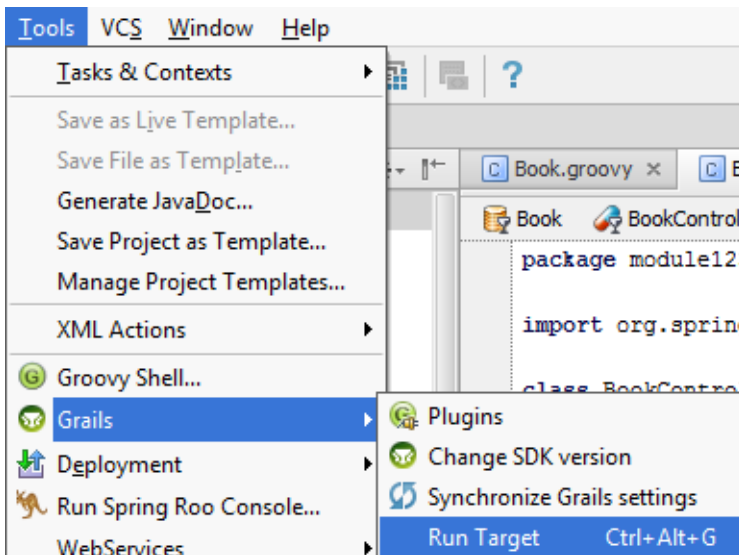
Tools VCS Window Help

Tasks & Contexts
Save as Live Template...
Save File as Template...
Generate JavaDoc...
Save Project as Template...
Manage Project Templates...
XML Actions
Groovy Shell...
Grails
Deployment
Run Spring Roo Console...
WebServices

Plugins
Change SDK version
Synchronize Grails settings
Run Target Ctrl+Alt+G

?

Book.groovy ×
B

Book BookControl

package module12

import org.spring

class BookContro